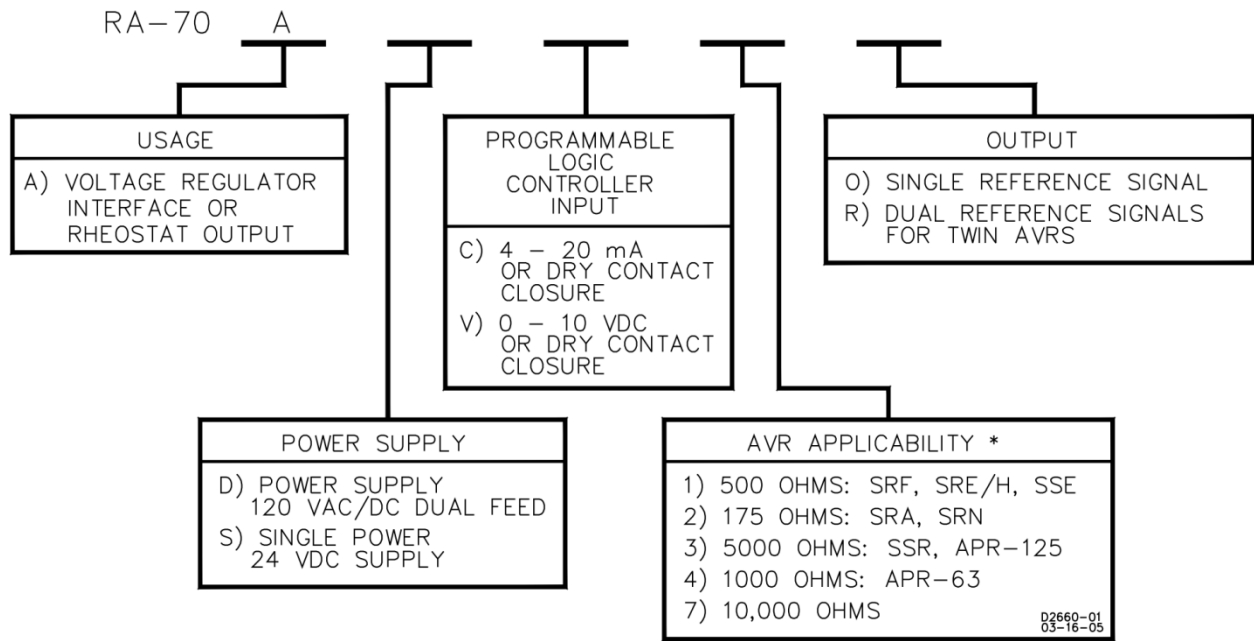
RA-70 A

USAGE

A) VOLTAGE REGULATOR INTERFACE OR RHEOSTAT OUTPUT

PROGRAMMABLE LOGIC CONTROLLER INPUT

C) 4 – 20 mA OR DRY CONTACT CLOSURE

V) 0 – 10 VDC OR DRY CONTACT CLOSURE

OUTPUT

O) SINGLE REFERENCE SIGNAL

R) DUAL REFERENCE SIGNALS FOR TWIN AVRS

POWER SUPPLY

D) POWER SUPPLY 120 VAC/DC DUAL FEED

S) SINGLE POWER 24 VDC SUPPLY

AVR APPLICABILITY *

1) 500 OHMS: SRF, SRE/H, SSE

2) 175 OHMS: SRA, SRN

3) 5000 OHMS: SSR, APR-125

4) 1000 OHMS: APR-63

7) 10,000 OHMS

D2660-01
03-16-05